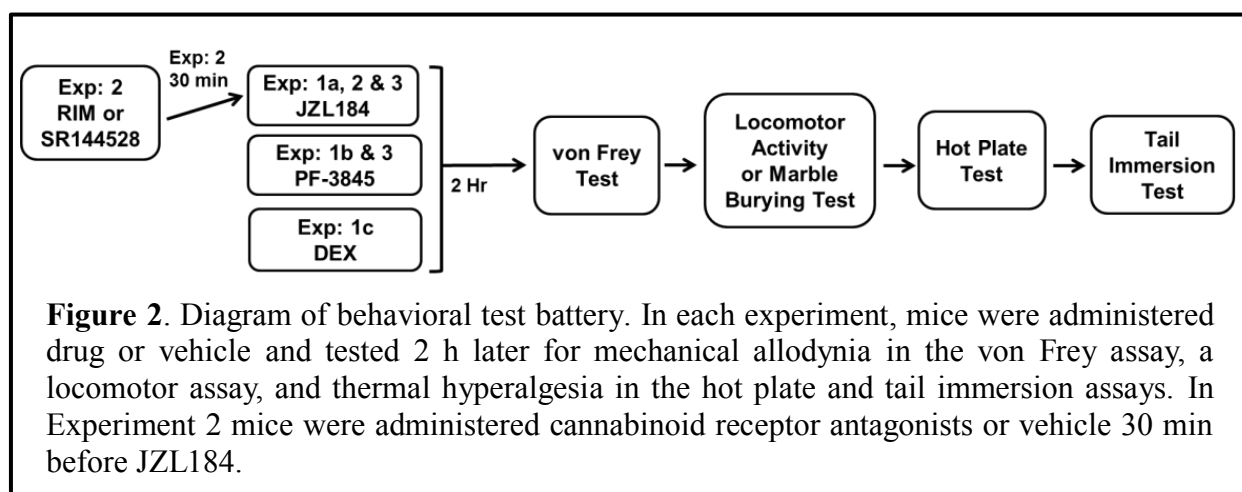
Exp: 2
RIM or
SR144528

Exp: 2
30 min

Exp: 1a, 2 & 3
JZL184

Exp: 1b & 3
PF-3845

Exp: 1c
DEX

2 Hr

von Frey
Test

Locomotor
Activity
or Marble
Burying Test

Hot Plate
Test

Tail
Immersion
Test

**Figure 2**. Diagram of behavioral test battery. In each experiment, mice were administered drug or vehicle and tested 2 h later for mechanical allodynia in the von Frey assay, a locomotor assay, and thermal hyperalgesia in the hot plate and tail immersion assays. In Experiment 2 mice were administered cannabinoid receptor antagonists or vehicle 30 min before JZL184.